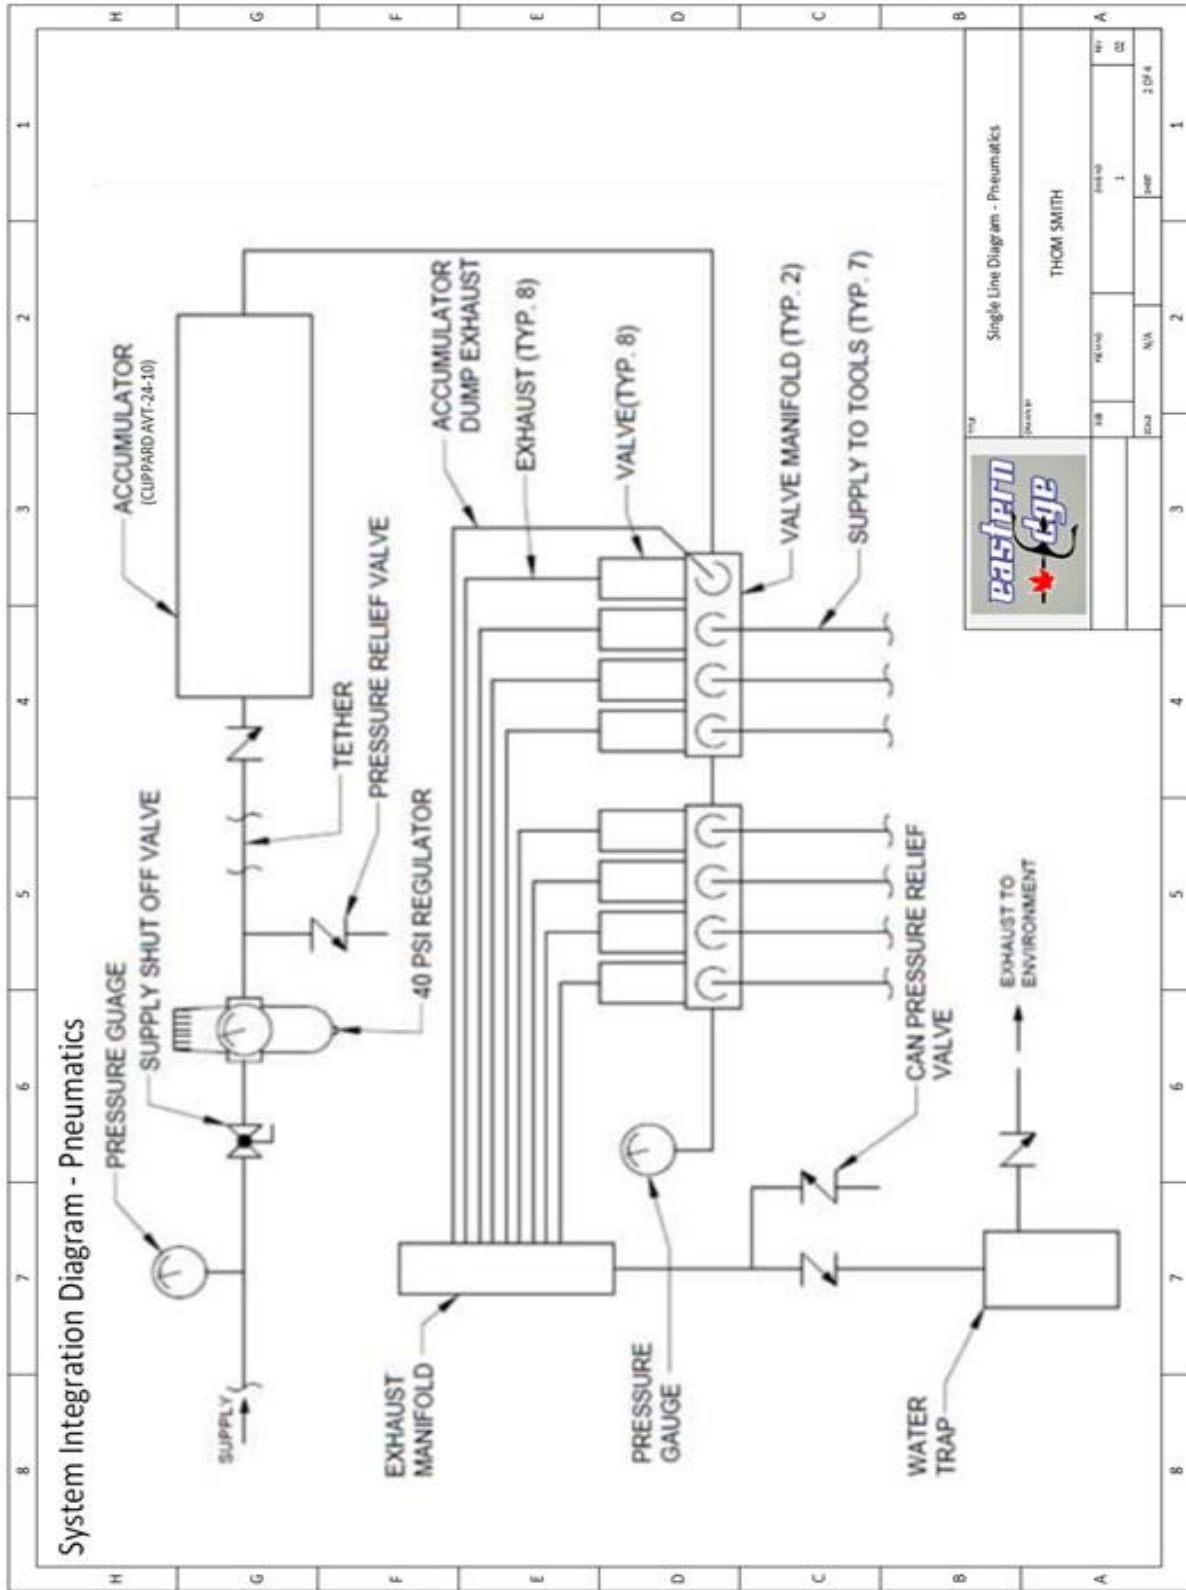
System Integration Diagram - Pneumatics

ACCUMULATOR
(CLIPPARD AVT-24-10)

ACCUMULATOR DUMP EXHAUST

EXHAUST (TYP. 8)

VALVE(TYP. 8)

VALVE MANIFOLD (TYP. 2)

SUPPLY TO TOOLS (TYP. 7)

TETHER

PRESSURE RELIEF VALVE

SUPPLY SHUT OFF VALVE

PRESSURE GUAGE

40 PSI REGULATOR

SUPPLY

EXHAUST MANIFOLD

PRESSURE GAUGE

CAN PRESSURE RELIEF VALVE

EXHAUST TO ENVIRONMENT

WATER TRAP

eastern edge

Single Line Diagram - Pneumatics

THOM SMITH

N/A

1

2 Of 4

02

H G F E D C B A

1 2 3 4 5 6 7 8